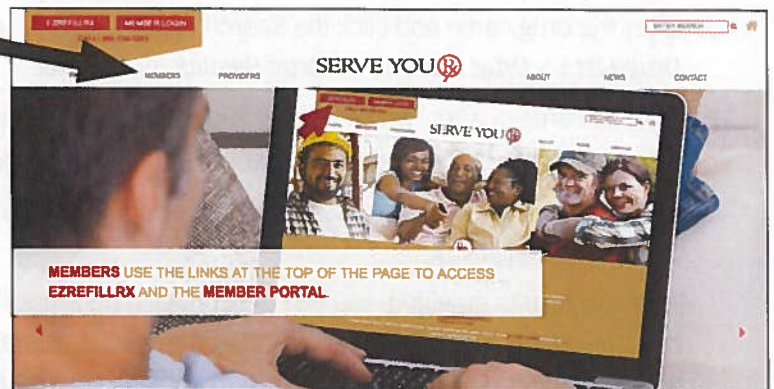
EZREFILLRX

MEMBER LOGIN

CALL: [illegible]

ENTER SEARCH

MEMBERS

PROVIDERS

SERVE YOU

ABOUT

NEWS

CONTACT

SERVE YOU

MEMBERS USE THE LINKS AT THE TOP OF THE PAGE TO ACCESS EZREFILLRX AND THE MEMBER PORTAL.